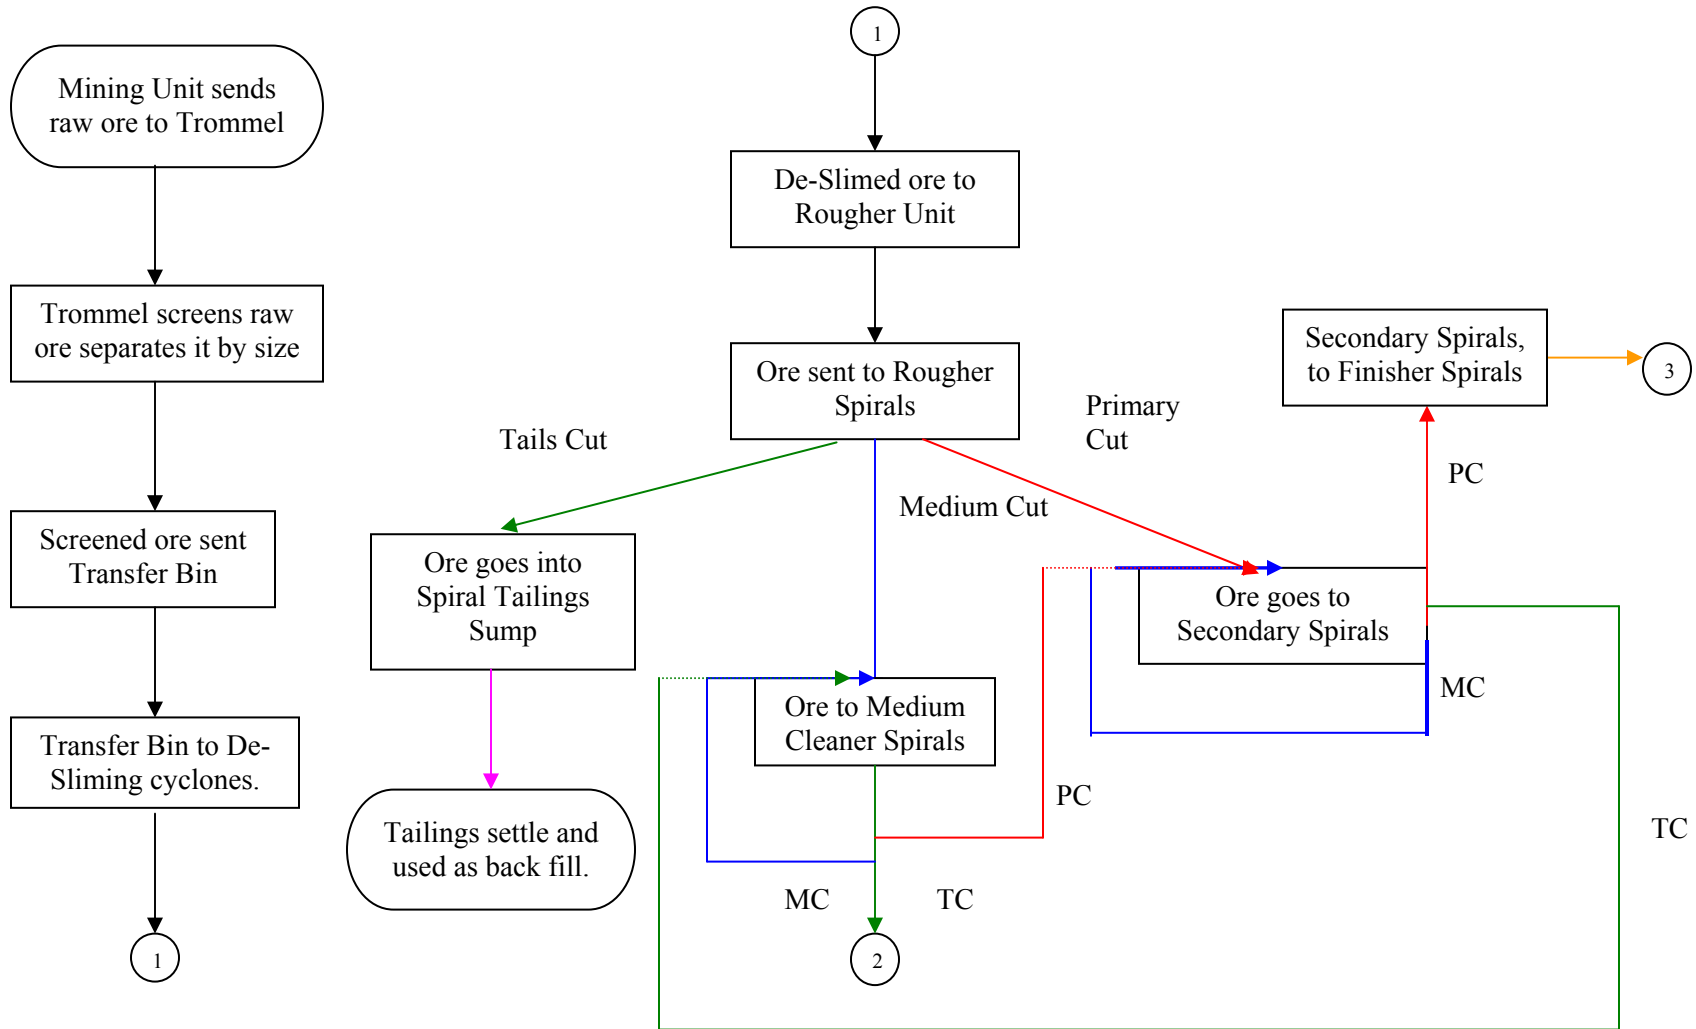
Mining Unit sends raw ore to Trommel

Trommel screens raw ore separates it by size

Screened ore sent Transfer Bin

Transfer Bin to De-Sliming cyclones.

1

1

De-Slimed ore to Rougher Unit

Ore sent to Rougher Spirals

Tails Cut

Primary Cut

Medium Cut

Ore goes into Spiral Tailings Sump

Tailings settle and used as back fill.

Ore to Medium Cleaner Spirals

MC

TC

2

PC

Ore goes to Secondary Spirals

MC

PC

Secondary Spirals, to Finisher Spirals

3

TC